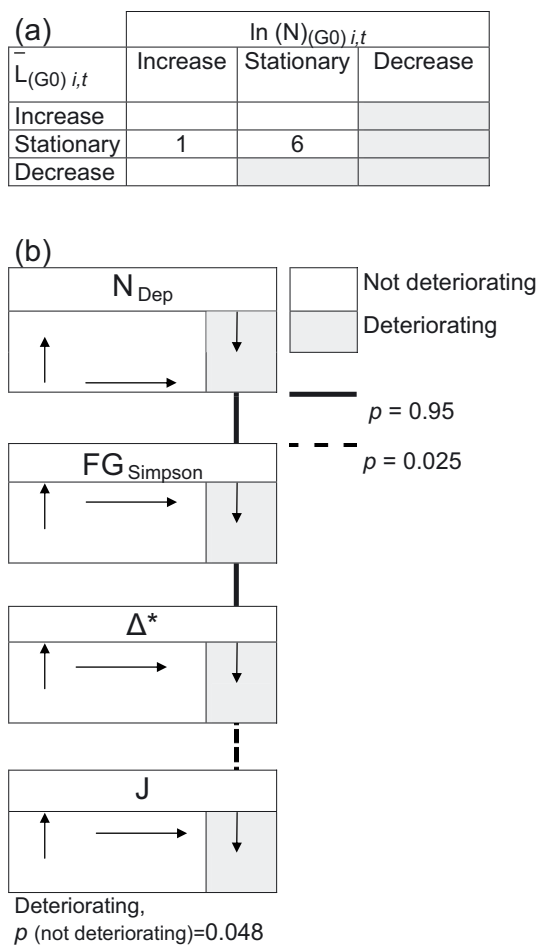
(a)

| $\bar{L}_{(G0)\,i,t}$ | $\ln(N)_{(G0)\,i,t}$ Increase | Stationary | Decrease |
|---|---|---|---|
| Increase | | | |
| Stationary | 1 | 6 | |
| Decrease | | | |

(b)

$N_{Dep}$

Not deteriorating

Deteriorating

$p$ = 0.95

$p$ = 0.025

$FG_{Simpson}$

$\Delta^*$

J

Deteriorating,
$p$ (not deteriorating)=0.048